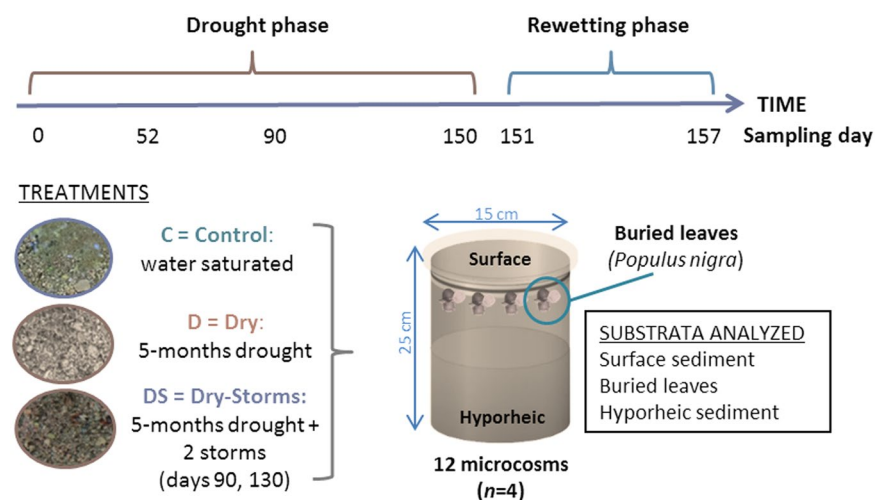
Drought phase

Rewetting phase

TIME

0 52 90 150 151 157 Sampling day

TREATMENTS

C = Control: water saturated

D = Dry: 5-months drought

DS = Dry-Storms: 5-months drought + 2 storms (days 90, 130)

15 cm

25 cm

Surface

Hyporheic

Buried leaves (*Populus nigra*)

SUBSTRATA ANALYZED
Surface sediment
Buried leaves
Hyporheic sediment

12 microcosms (*n*=4)